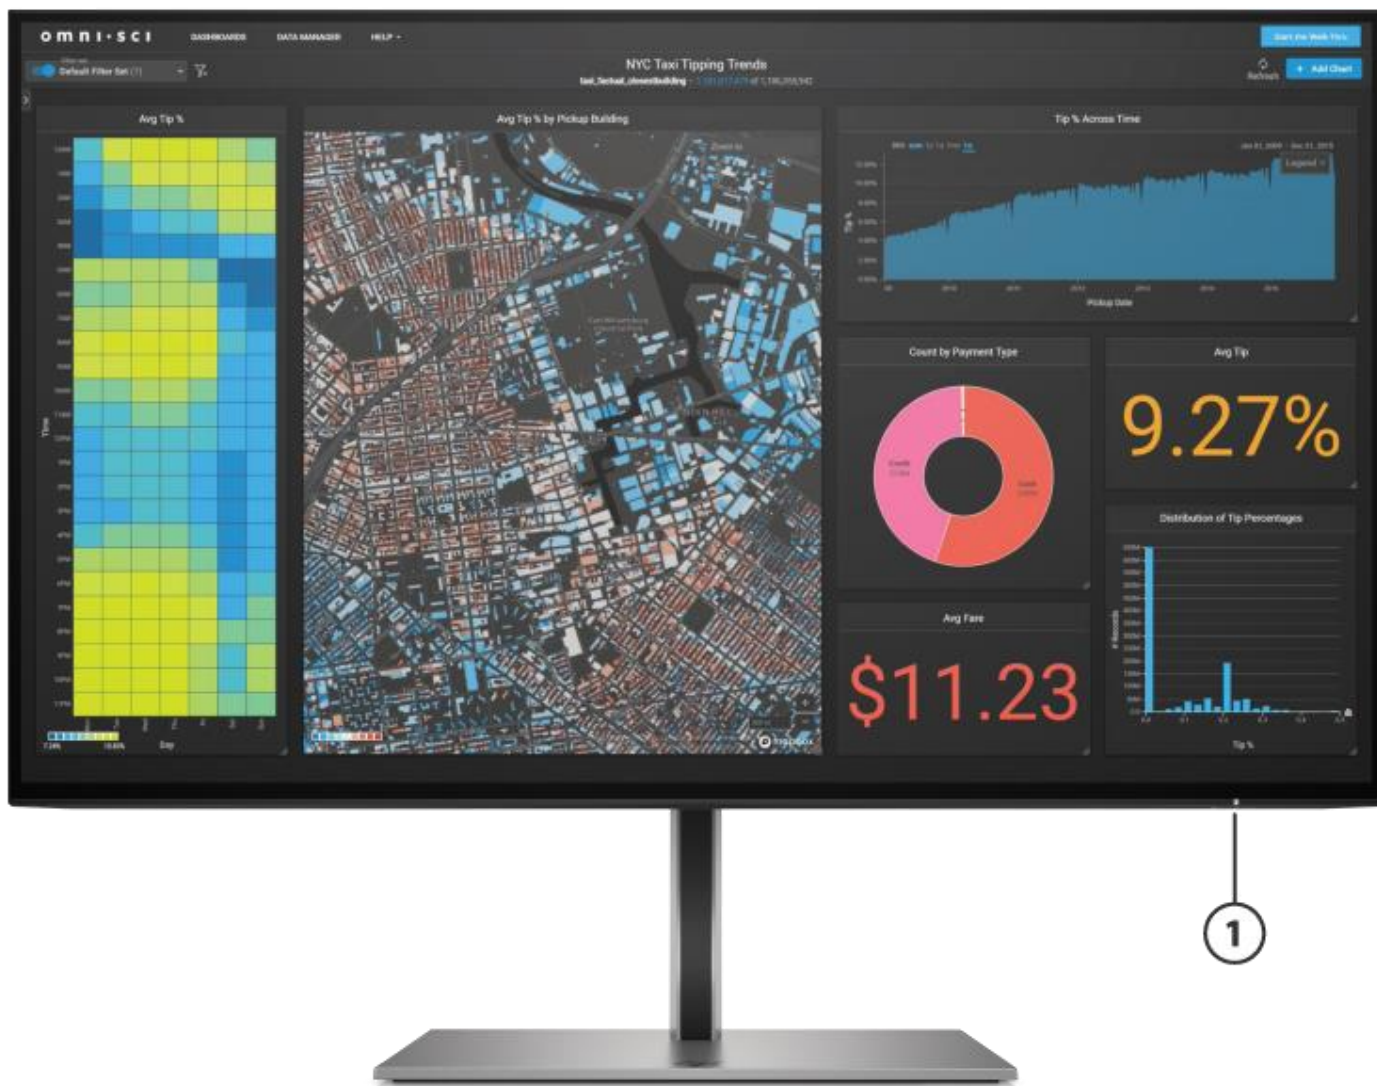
omni·sci
DASHBOARDS
DATA MANAGER
HELP
Start the Web Tour
Default Filter Set
NYC Taxi Tipping Trends
Refresh
+ Add Chart
Avg Tip %
Avg Tip % by Pickup Building
Tip % Across Time
Legend
Pickup Date
Count by Payment Type
Avg Tip
9.27%
Distribution of Tip Percentages
Avg Fare
$11.23
Tip %
Time
Day
1